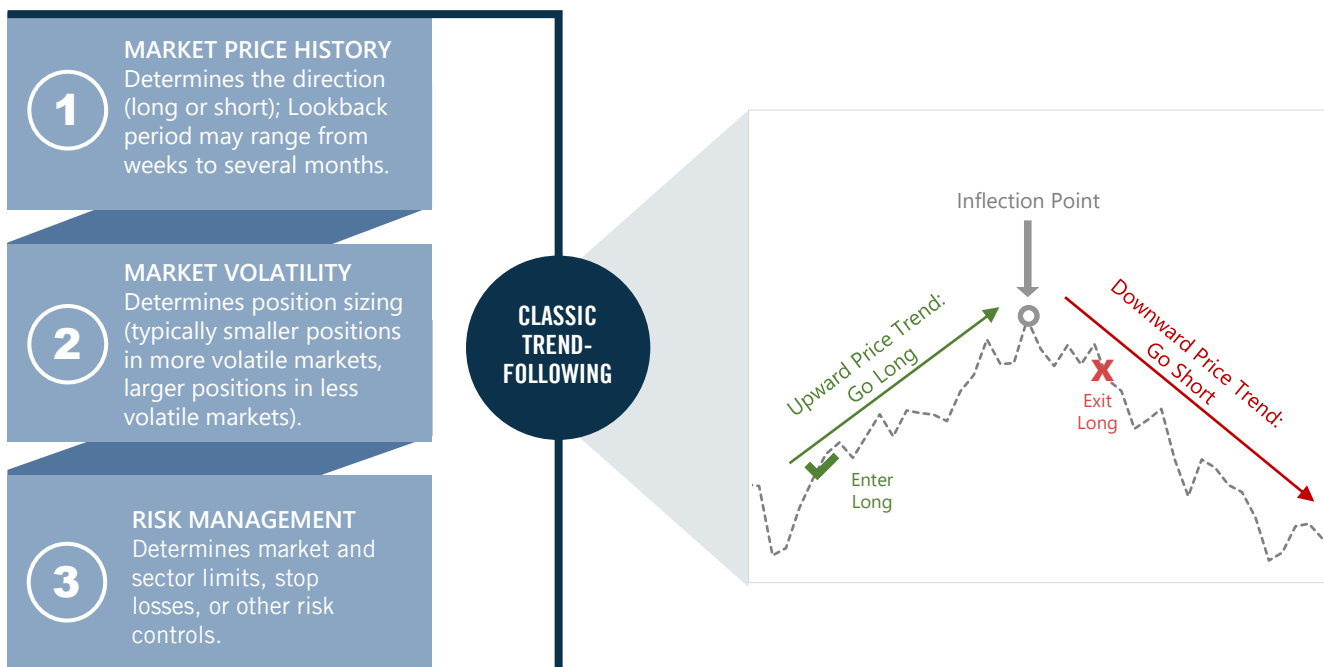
1

MARKET PRICE HISTORY
Determines the direction (long or short); Lookback period may range from weeks to several months.

2

MARKET VOLATILITY
Determines position sizing (typically smaller positions in more volatile markets, larger positions in less volatile markets).

3

RISK MANAGEMENT
Determines market and sector limits, stop losses, or other risk controls.

CLASSIC TREND-FOLLOWING

Inflection Point

Upward Price Trend: Go Long

Enter Long

Exit Long

Downward Price Trend: Go Short